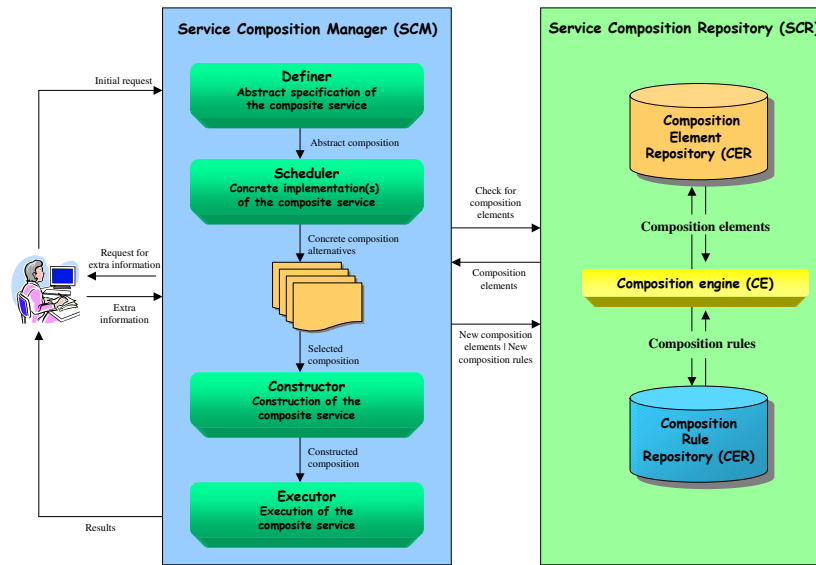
Service Composition Manager (SCM)

Service Composition Repository (SCR

Initial request

Definer
Abstract specification of the composite service

Abstract composition

Scheduler
Concrete implementation(s) of the composite service

Check for composition elements

Request for extra information

Concrete composition alternatives

Composition elements

Extra information

Selected composition

New composition elements | New composition rules

Constructor
Construction of the composite service

Constructed composition

Executor
Execution of the composite service

Results

Composition Element Repository (CER

Composition elements

Composition engine (CE)

Composition rules

Composition Rule Repository (CER)